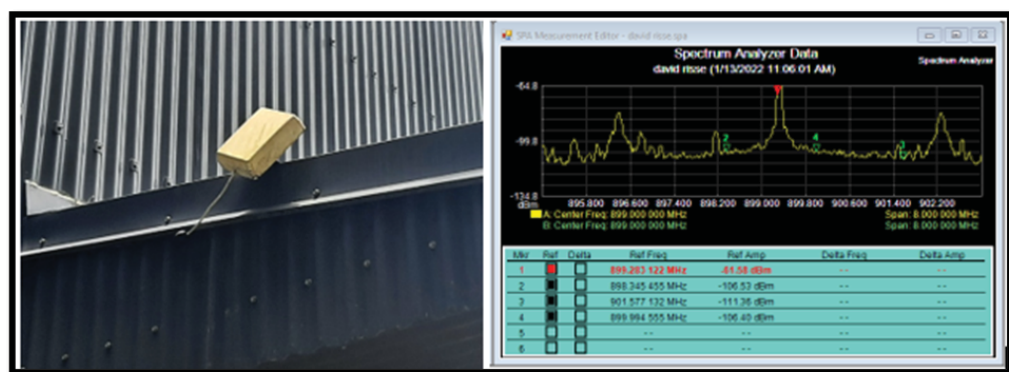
SPA Measurement Editor - david risse.spa

Spectrum Analyzer Data
david risse (1/13/2022 11:06:01 AM)
Spectrum Analyzer

-64.8
-99.8
-134.8
dBm

895.800 896.600 897.400 898.200 899.000 899.800 900.600 901.400 902.200

A: Center Freq: 899.000 000 MHz
B: Center Freq: 899.000 000 MHz
Span: 8.000 000 MHz
Span: 8.000 000 MHz

| Mkr | Ref | Delta | Ref Freq | Ref Amp | Delta Freq | Delta Amp |
|---|---|---|---|---|---|---|
| 1 | | | 899.283 122 MHz | -81.58 dBm | -- | -- |
| 2 | | | 898.345 455 MHz | -106.53 dBm | -- | -- |
| 3 | | | 901.577 132 MHz | -111.36 dBm | -- | -- |
| 4 | | | 899.994 555 MHz | -106.40 dBm | -- | -- |
| 5 | | | -- | -- | -- | -- |
| 6 | | | -- | -- | -- | -- |